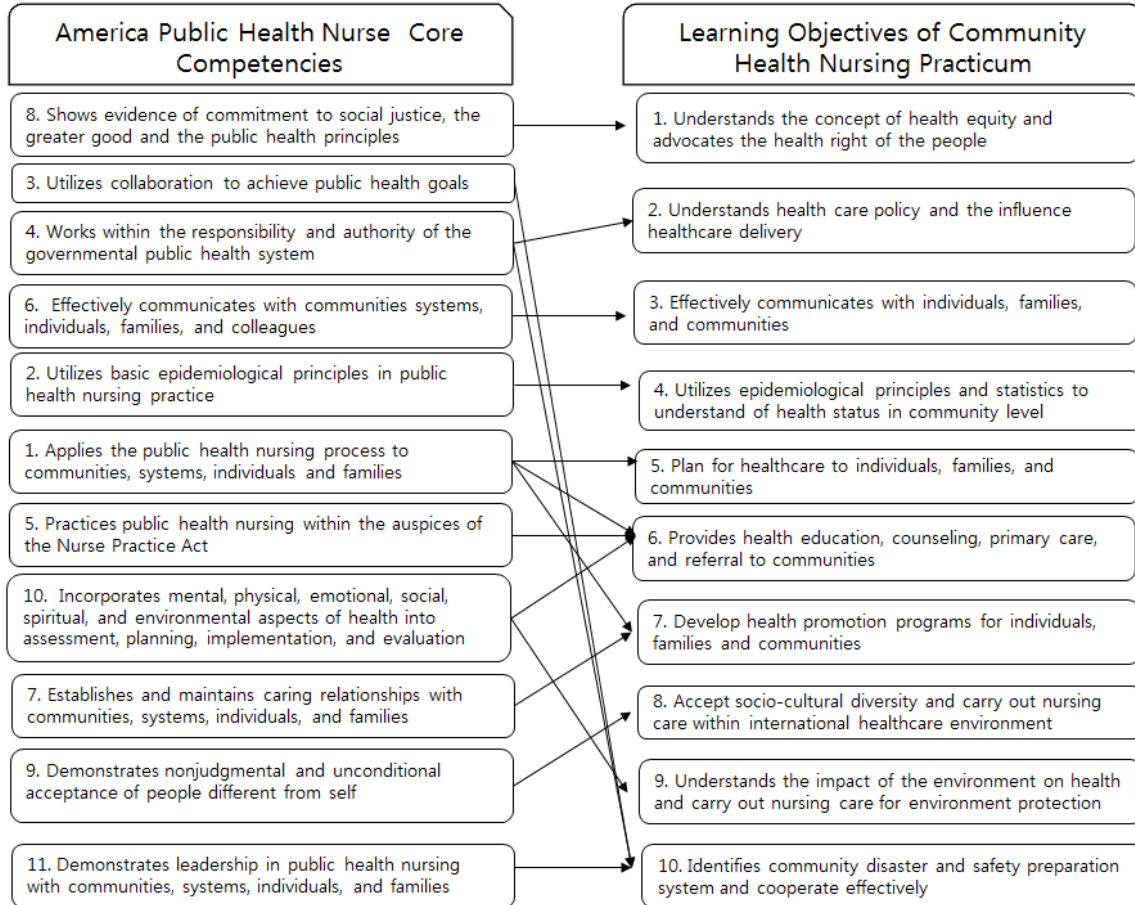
America Public Health Nurse Core Competencies

8. Shows evidence of commitment to social justice, the greater good and the public health principles

3. Utilizes collaboration to achieve public health goals

4. Works within the responsibility and authority of the governmental public health system

6. Effectively communicates with communities systems, individuals, families, and colleagues

2. Utilizes basic epidemiological principles in public health nursing practice

1. Applies the public health nursing process to communities, systems, individuals and families

5. Practices public health nursing within the auspices of the Nurse Practice Act

10. Incorporates mental, physical, emotional, social, spiritual, and environmental aspects of health into assessment, planning, implementation, and evaluation

7. Establishes and maintains caring relationships with communities, systems, individuals, and families

9. Demonstrates nonjudgmental and unconditional acceptance of people different from self

11. Demonstrates leadership in public health nursing with communities, systems, individuals, and families

Learning Objectives of Community Health Nursing Practicum

1. Understands the concept of health equity and advocates the health right of the people

2. Understands health care policy and the influence healthcare delivery

3. Effectively communicates with individuals, families, and communities

4. Utilizes epidemiological principles and statistics to understand of health status in community level

5. Plan for healthcare to individuals, families, and communities

6. Provides health education, counseling, primary care, and referral to communities

7. Develop health promotion programs for individuals, families and communities

8. Accept socio-cultural diversity and carry out nursing care within international healthcare environment

9. Understands the impact of the environment on health and carry out nursing care for environment protection

10. Identifies community disaster and safety preparation system and cooperate effectively